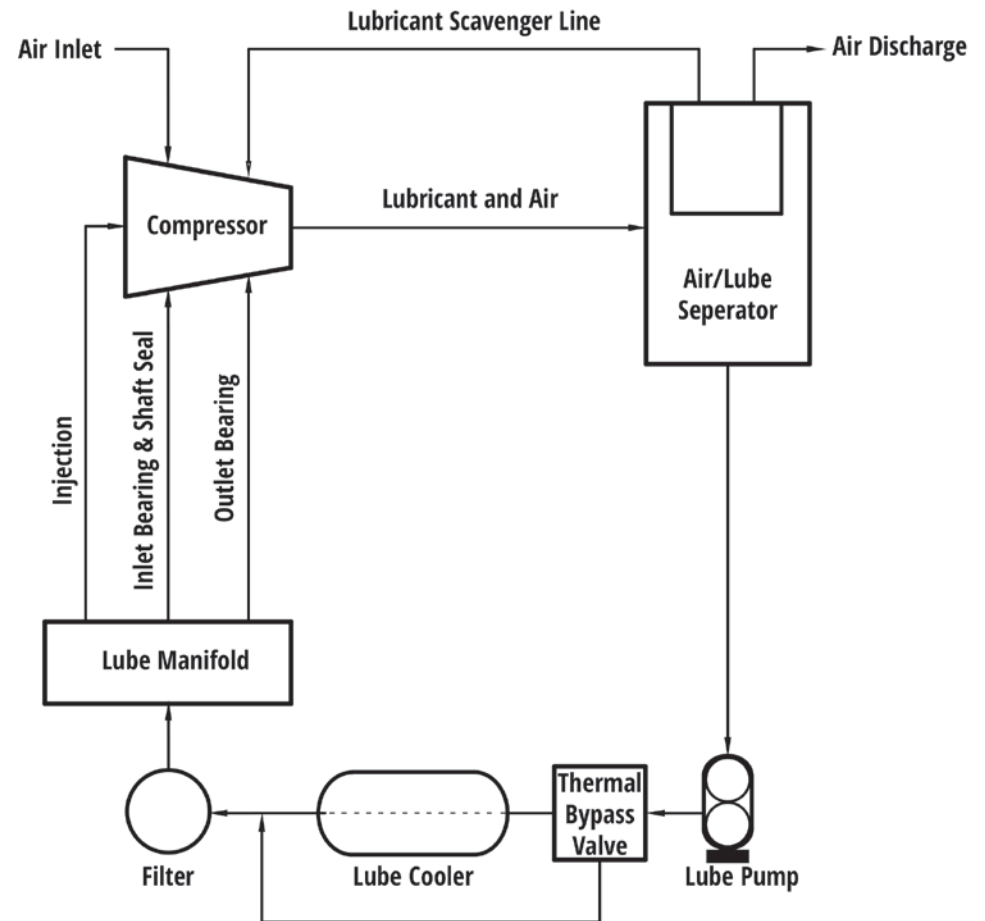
Lubricant Scavenger Line

Air Inlet

Air Discharge

Compressor

Lubricant and Air

Air/Lube Seperator

Injection

Inlet Bearing & Shaft Seal

Outlet Bearing

Lube Manifold

Thermal Bypass Valve

Filter

Lube Cooler

Lube Pump